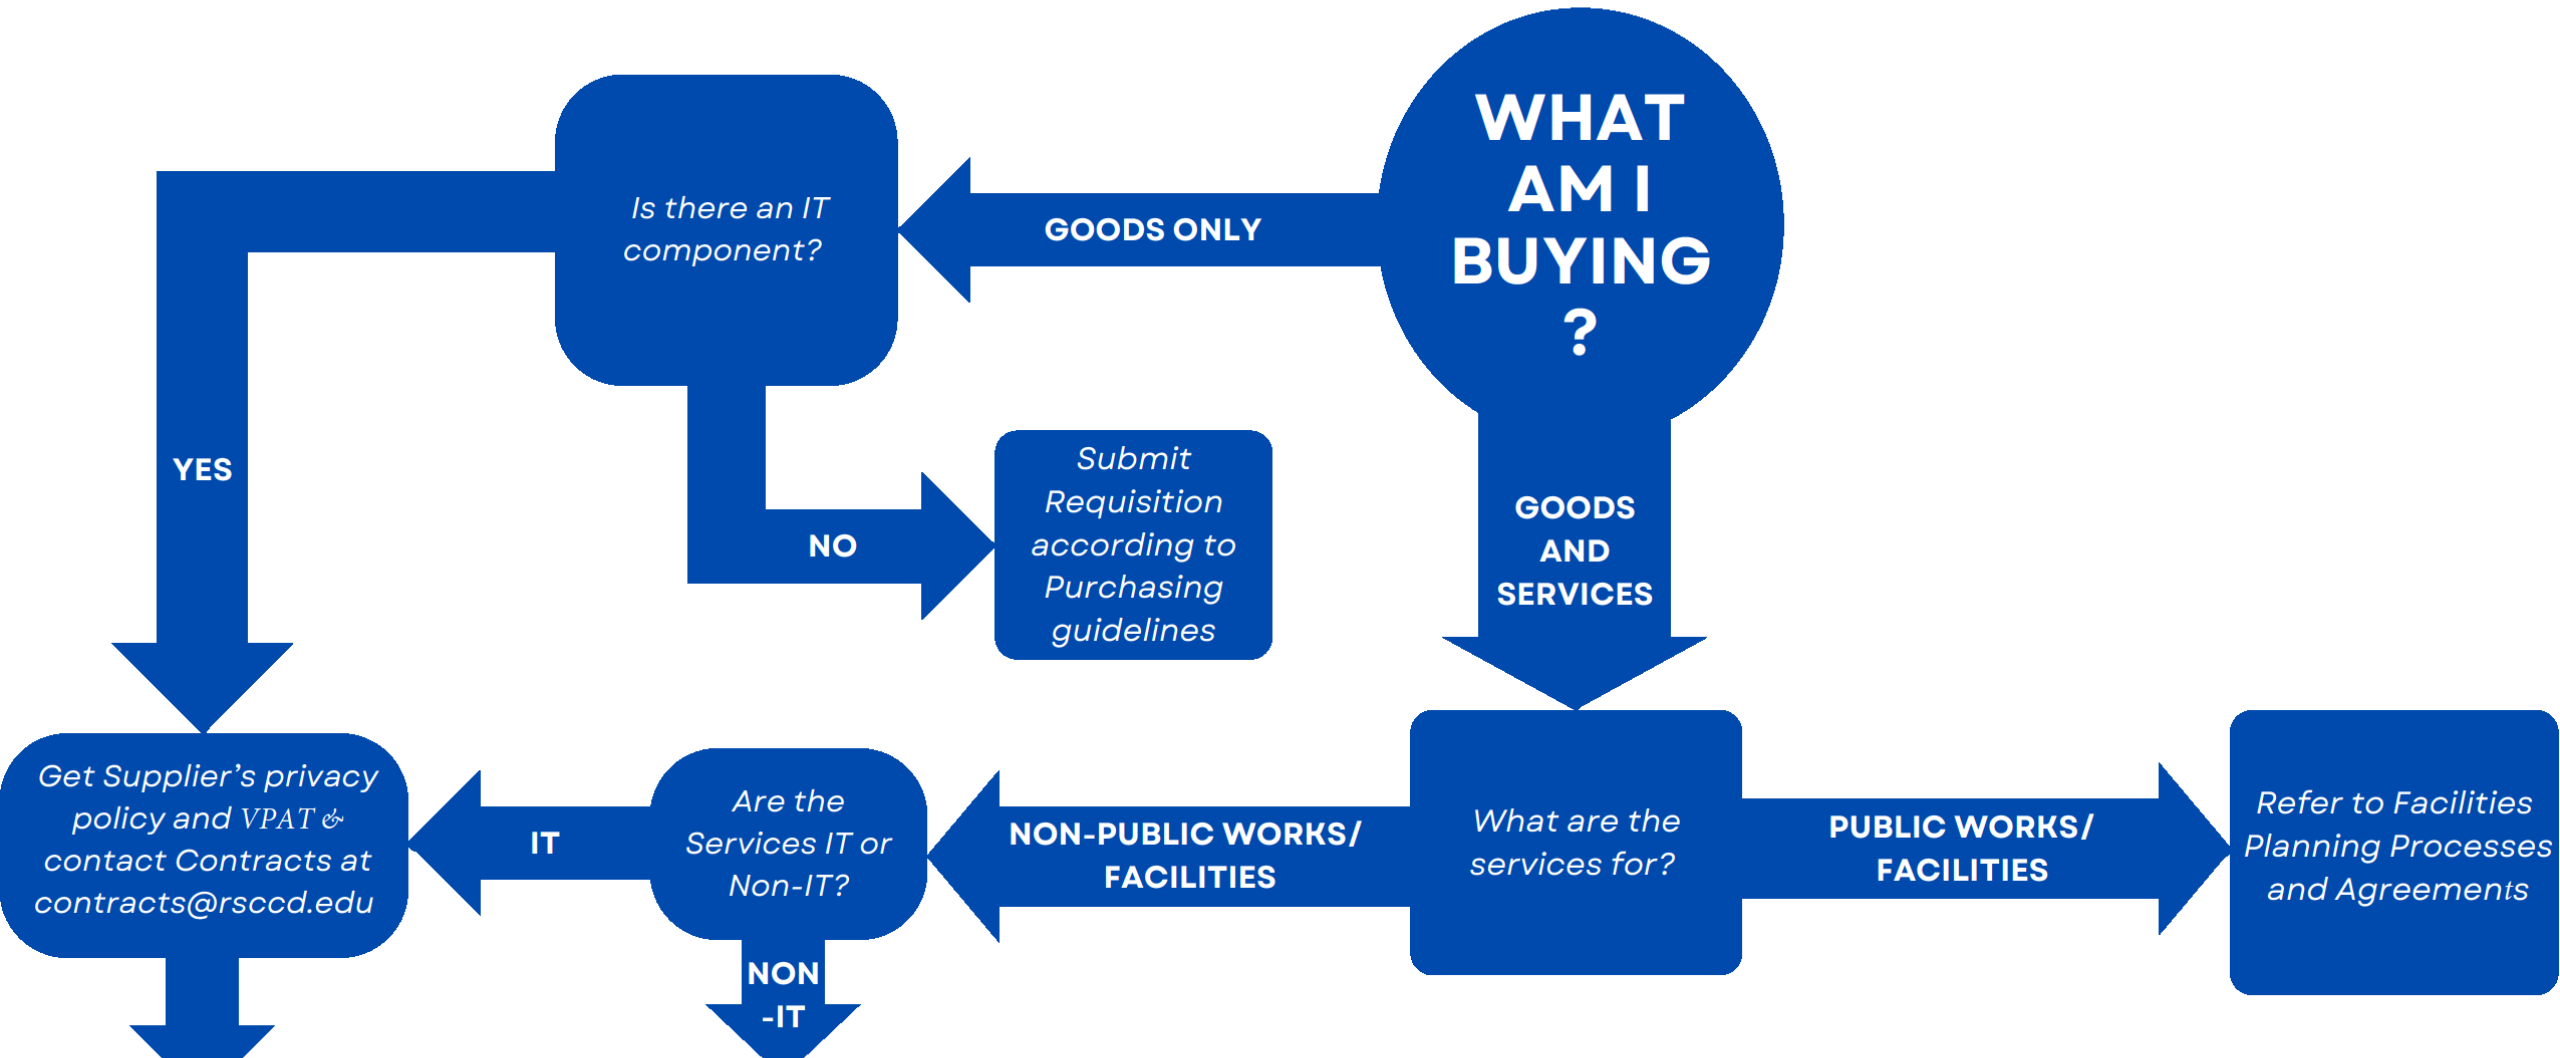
WHAT AM I BUYING ?

GOODS ONLY

Is there an IT component?

YES

NO

Submit Requisition according to Purchasing guidelines

GOODS AND SERVICES

What are the services for?

PUBLIC WORKS/ FACILITIES

Refer to Facilities Planning Processes and Agreements

NON-PUBLIC WORKS/ FACILITIES

Are the Services IT or Non-IT?

IT

NON -IT

Get Supplier's privacy policy and VPAT & contact Contracts at contracts@rsccd.edu